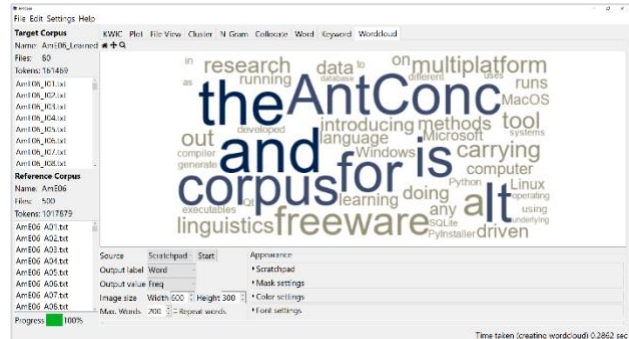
AntConc

File Edit Settings Help

Target Corpus
Name: AmE06_Learned
Files: 80
Tokens: 161469

AmE06_J01.txt
AmE06_J02.txt
AmE06_J03.txt
AmE06_J04.txt
AmE06_J05.txt
AmE06_J06.txt
AmE06_J07.txt
AmE06_J08.txt

Reference Corpus
Name: AmE06
Files: 500
Tokens: 1017879

AmE06_A01.txt
AmE06_A02.txt
AmE06_A03.txt
AmE06_A04.txt
AmE06_A05.txt
AmE06_A06.txt
AmE06_A07.txt
AmE06_A08.txt

Progress 100%

KWIC Plot File View Cluster N-Gram Collocate Word Keyword Wordcloud

in research data to on multiplatform as running database different uses runs the AntConc MacOS developed out introducing methods tool systems and is language Microsoft compiler carrying generate Windows computer corpus for Python Linux doing alt operating executables learning SQLite any using freeware underlying linguistics PyInstaller driven

Source Scratchpad Start
Output label Word
Output value Freq
Image size Width 600 Height 300
Max. Words 200 Repeat words

Appearance
▸ Scratchpad
▸ Mask settings
▸ Color settings
▸ Font settings

Time taken (creating wordcloud) 0.2862 sec